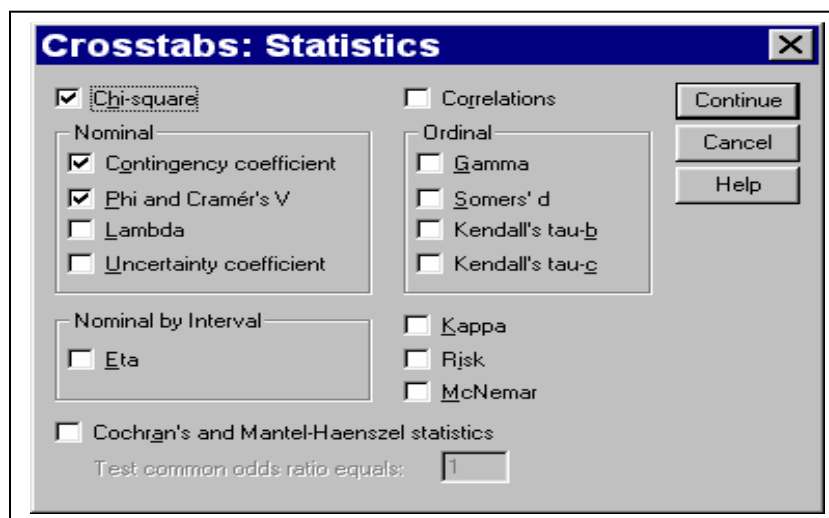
Crosstabs: Statistics

Chi-square

Correlations

Continue

Cancel

Help

Nominal

Contingency coefficient

Phi and Cramér's V

Lambda

Uncertainty coefficient

Ordinal

Gamma

Somers' d

Kendall's tau-b

Kendall's tau-c

Nominal by Interval

Eta

Kappa

Risk

McNemar

Cochran's and Mantel-Haenszel statistics

Test common odds ratio equals: 1